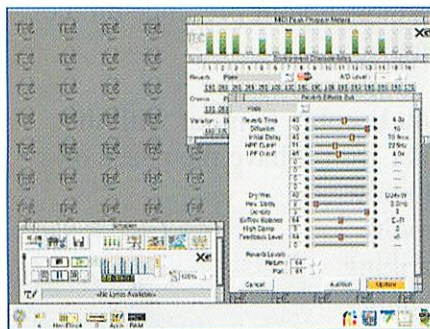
MIDI Peak Program Meters

Xe

Reverb Plate

Chorus

Variation

Reverb Effects Edit

Plate

Reverb Time
Diffusion
Initial Delay
HPF Cutoff
LPF Cutoff

Dry/Wet
Rev. Delay
Density
Er/Rev Balance
High Damp
Feedback Level

Reverb Levels
Return
Pan

Cancel
Audition
Update

Xe

The Lynx is Available